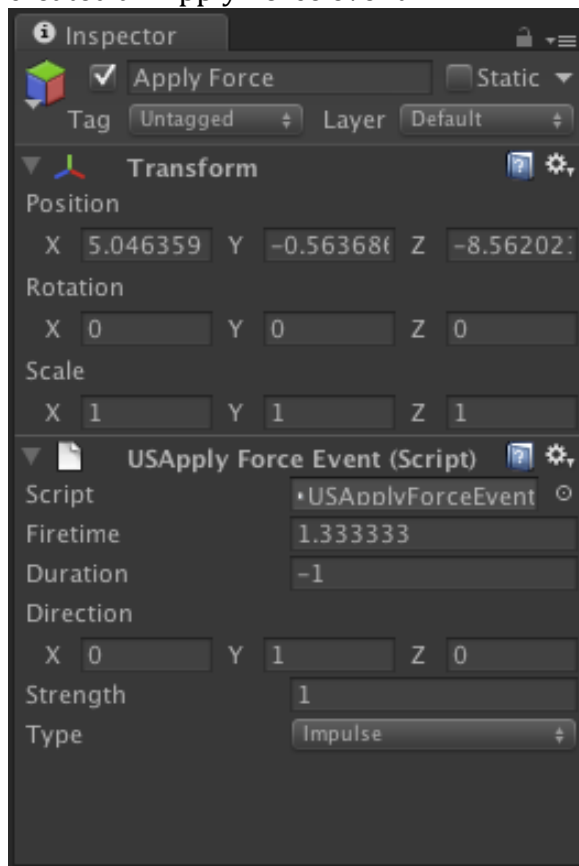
Inspector

Apply Force Static

Tag Untagged Layer Default

Transform

Position

X 5.046359 Y -0.56368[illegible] Z -8.56202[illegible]

Rotation

X 0 Y 0 Z 0

Scale

X 1 Y 1 Z 1

USApply Force Event (Script)

Script USApplyForceEvent

Firetime 1.333333

Duration -1

Direction

X 0 Y 1 Z 0

Strength 1

Type Impulse